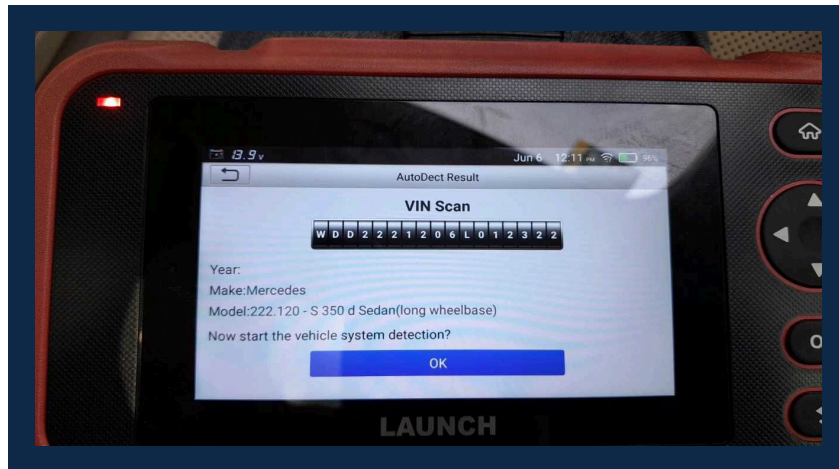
13.9v
Jun 6 12:11 PM 95%

AutoDect Result

VIN Scan

W D D 2 2 2 1 2 0 6 L 0 1 2 3 2 2

Year:
Make:Mercedes
Model:222.120 - S 350 d Sedan(long wheelbase)
Now start the vehicle system detection?

OK

LAUNCH